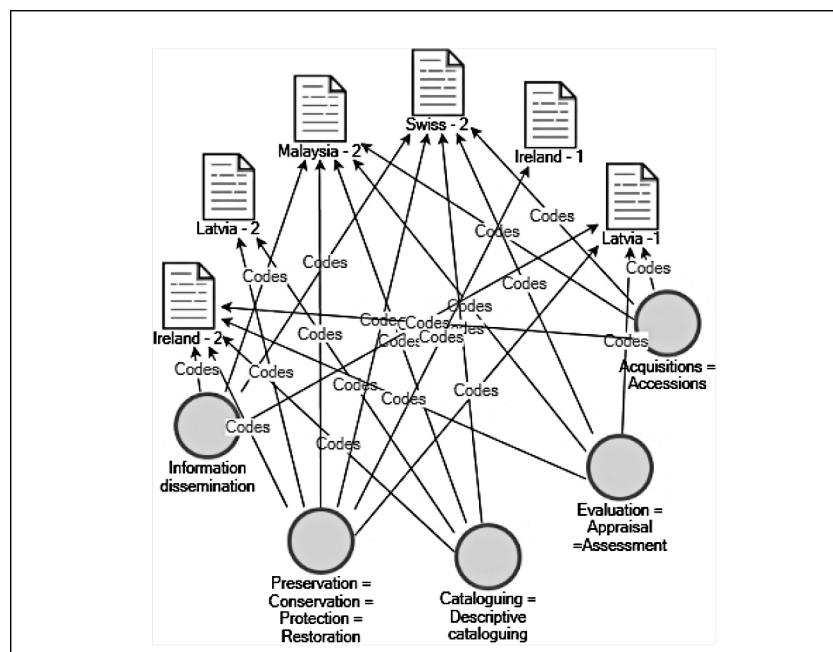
Swiss - 2

Malaysia - 2

Ireland - 1

Latvia - 2

Latvia - 1

Ireland - 2

Codes
Codes
Codes
Codes
Codes
Codes
Codes
Codes
Codes
Codes
Codes
Codes
Codes
Codes
Codes
Codes
Codes
Codes
Codes
Codes
Codes

Acquisitions = Accessions

Information dissemination

Evaluation = Appraisal =Assessment

Preservation = Conservation = Protection = Restoration

Cataloguing = Descriptive cataloguing